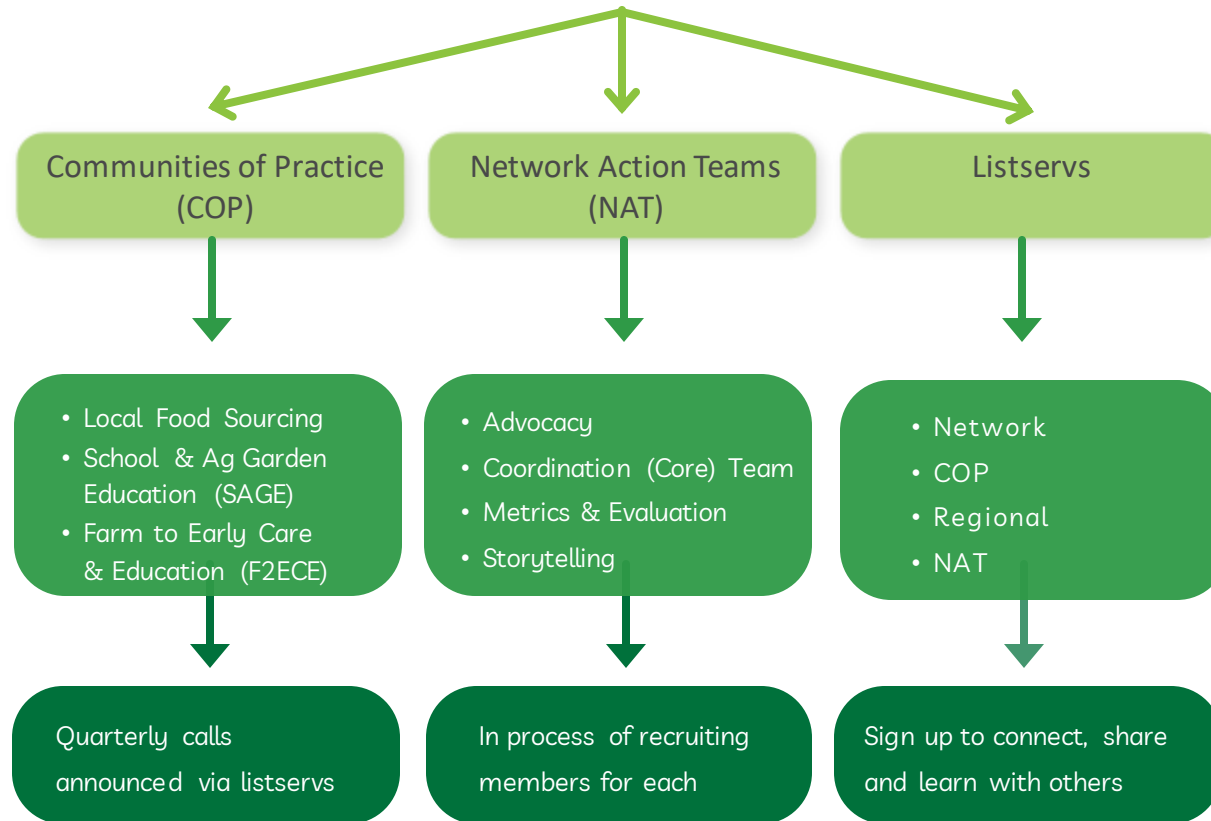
Communities of Practice (COP)

Network Action Teams (NAT)

Listservs

• Local Food Sourcing
• School & Ag Garden Education (SAGE)
• Farm to Early Care & Education (F2ECE)

• Advocacy
• Coordination (Core) Team
• Metrics & Evaluation
• Storytelling

• Network
• COP
• Regional
• NAT

Quarterly calls announced via listservs

In process of recruiting members for each

Sign up to connect, share and learn with others